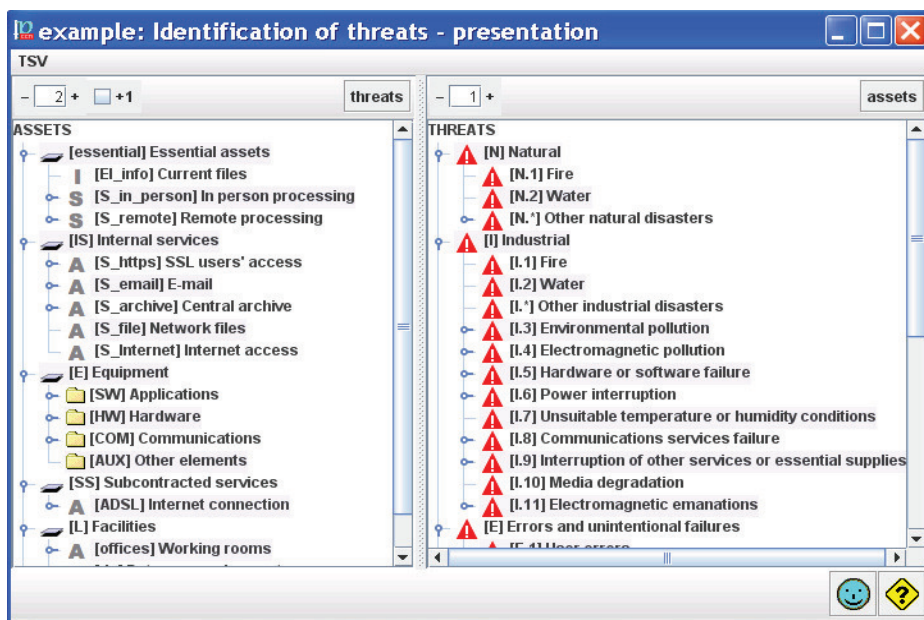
example: Identification of threats - presentation
TSV

– 2 + +1 threats

ASSETS
[essential] Essential assets
I [EI_info] Current files
S [S_in_person] In person processing
S [S_remote] Remote processing
[IS] Internal services
A [S_https] SSL users' access
A [S_email] E-mail
A [S_archive] Central archive
A [S_file] Network files
A [S_Internet] Internet access
[E] Equipment
[SW] Applications
[HW] Hardware
[COM] Communications
[AUX] Other elements
[SS] Subcontracted services
A [ADSL] Internet connection
[L] Facilities
A [offices] Working rooms
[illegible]

– 1 + assets

THREATS
[N] Natural
[N.1] Fire
[N.2] Water
[N.*] Other natural disasters
[I] Industrial
[I.1] Fire
[I.2] Water
[I.*] Other industrial disasters
[I.3] Environmental pollution
[I.4] Electromagnetic pollution
[I.5] Hardware or software failure
[I.6] Power interruption
[I.7] Unsuitable temperature or humidity conditions
[I.8] Communications services failure
[I.9] Interruption of other services or essential supplies
[I.10] Media degradation
[I.11] Electromagnetic emanations
[E] Errors and unintentional failures
[E.1] User errors